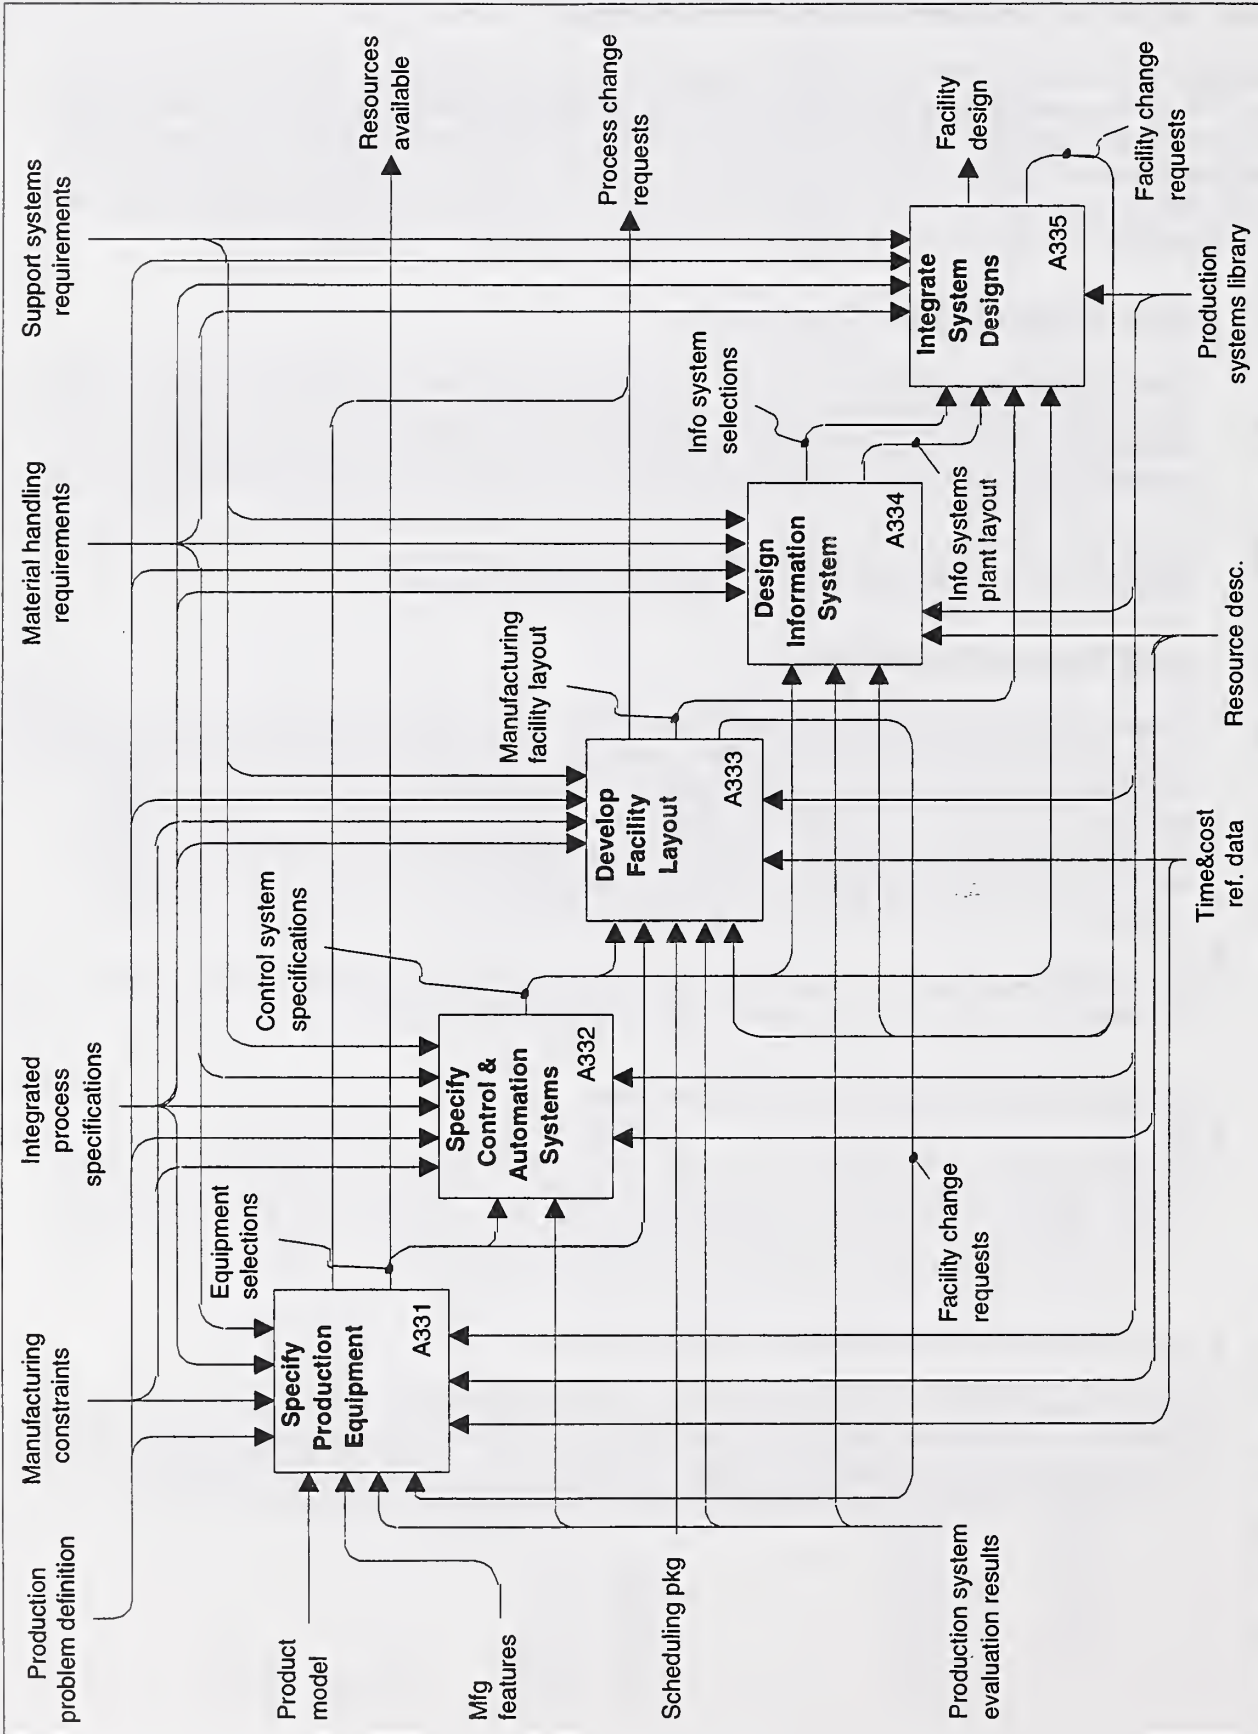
Production problem definition

Manufacturing constraints

Integrated process specifications

Material handling requirements

Support systems requirements

Resources available

Process change requests

Facility design

Facility change requests

Production systems library

Resource desc.

Time&cost ref. data

Production system evaluation results

Scheduling pkg

Mfg features

Product model

Specify Production Equipment
A331

Specify Control & Automation Systems
A332

Develop Facility Layout
A333

Design Information System
A334

Integrate System Designs
A335

Equipment selections

Control system specifications

Manufacturing facility layout

Info system selections

Info systems plant layout

Facility change requests